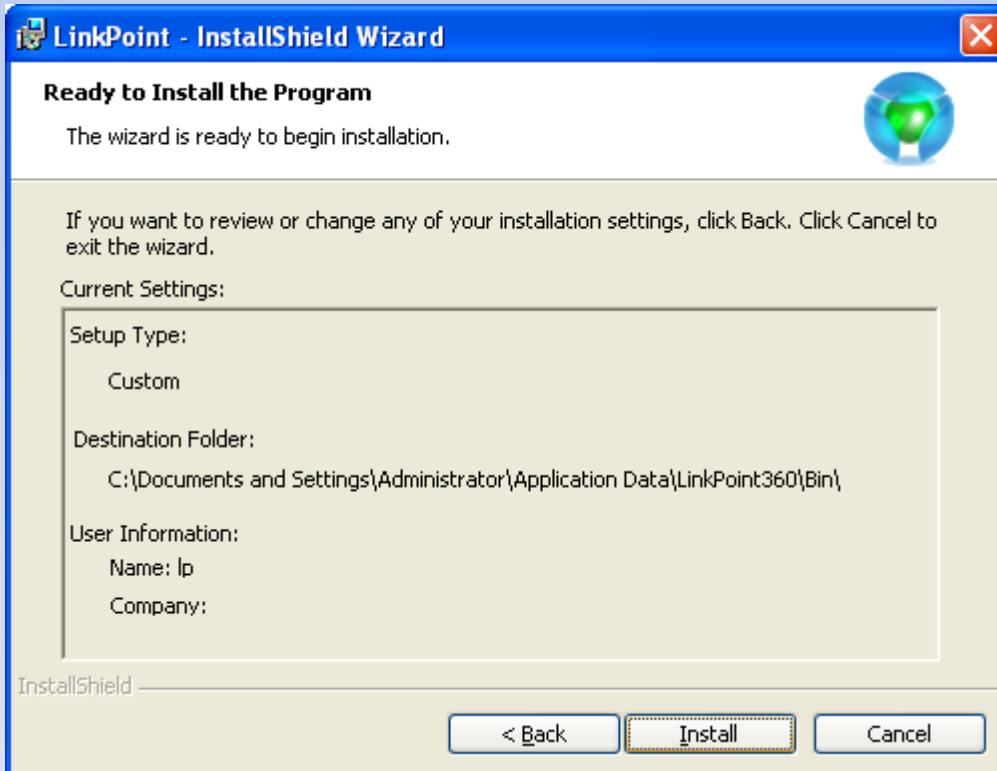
LinkPoint - InstallShield Wizard

Ready to Install the Program

The wizard is ready to begin installation.

If you want to review or change any of your installation settings, click Back. Click Cancel to exit the wizard.

Current Settings:

Setup Type:

Custom

Destination Folder:

C:\Documents and Settings\Administrator\Application Data\LinkPoint360\Bin\

User Information:

Name: lp

Company:

InstallShield

< Back

Install

Cancel